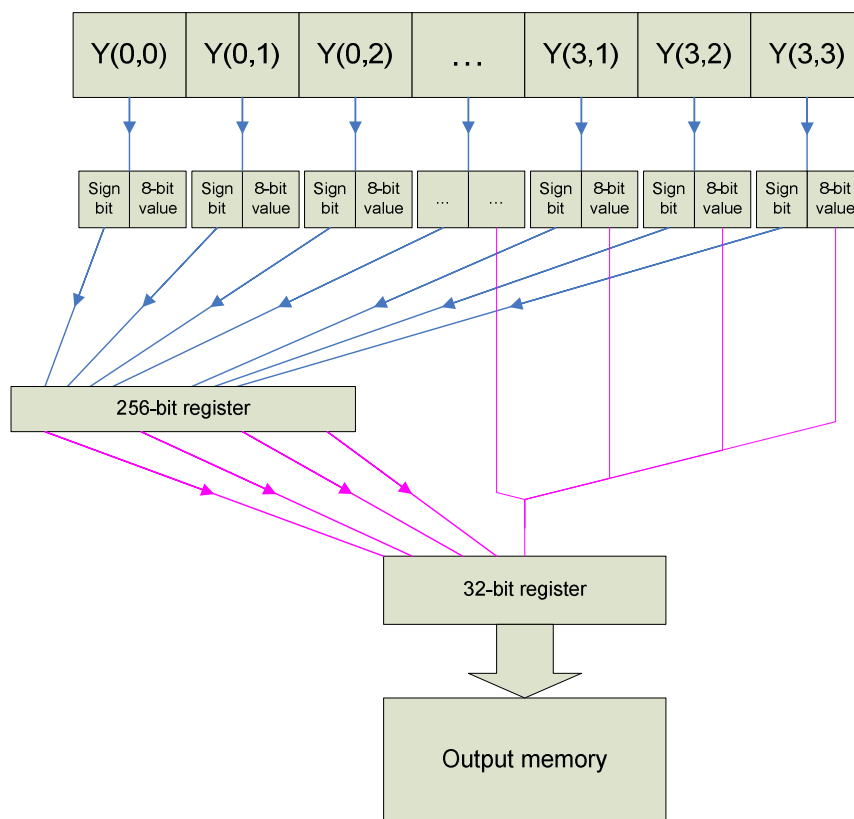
Y(0,0) Y(0,1) Y(0,2) … Y(3,1) Y(3,2) Y(3,3)

Sign bit 8-bit value
Sign bit 8-bit value
Sign bit 8-bit value
… …
Sign bit 8-bit value
Sign bit 8-bit value
Sign bit 8-bit value

256-bit register

32-bit register

Output memory